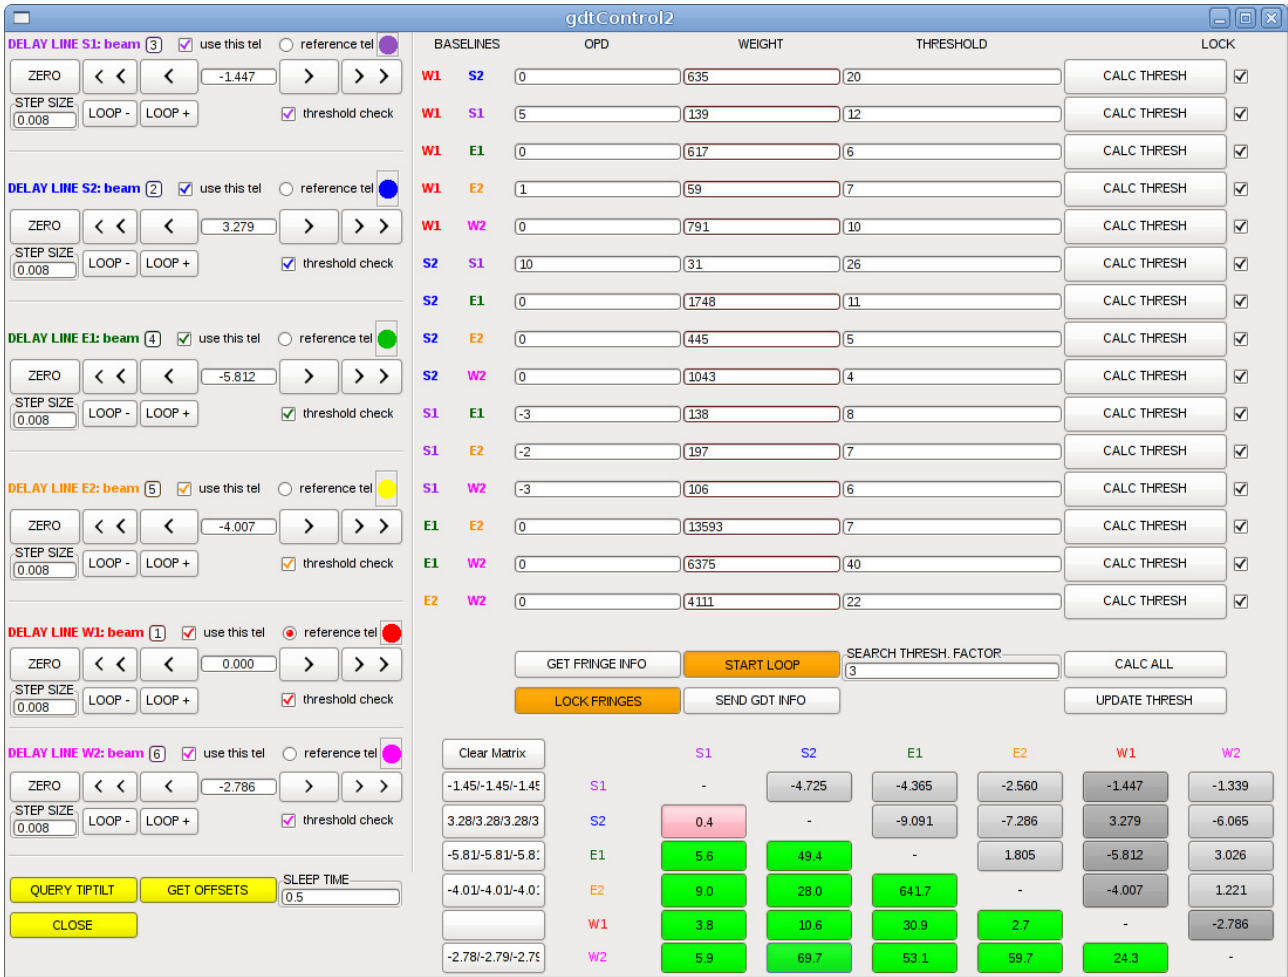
gdtControl2

DELAY LINE S1: beam 3 use this tel reference tel
ZERO < < < -1.447 > > >
STEP SIZE 0.008 LOOP - LOOP + threshold check

DELAY LINE S2: beam 2 use this tel reference tel
ZERO < < < 3.279 > > >
STEP SIZE 0.008 LOOP - LOOP + threshold check

DELAY LINE E1: beam 4 use this tel reference tel
ZERO < < < -5.812 > > >
STEP SIZE 0.008 LOOP - LOOP + threshold check

DELAY LINE E2: beam 5 use this tel reference tel
ZERO < < < -4.007 > > >
STEP SIZE 0.008 LOOP - LOOP + threshold check

DELAY LINE W1: beam 1 use this tel reference tel
ZERO < < < 0.000 > > >
STEP SIZE 0.008 LOOP - LOOP + threshold check

DELAY LINE W2: beam 6 use this tel reference tel
ZERO < < < -2.786 > > >
STEP SIZE 0.008 LOOP - LOOP + threshold check

QUERY TIPTILT GET OFFSETS SLEEP TIME 0.5
CLOSE

| BASELINES | | OPD | WEIGHT | THRESHOLD | | LOCK |
|---|---|---|---|---|---|---|
| W1 | S2 | 0 | 635 | 20 | CALC THRESH | ☑ |
| W1 | S1 | 5 | 139 | 12 | CALC THRESH | ☑ |
| W1 | E1 | 0 | 617 | 6 | CALC THRESH | ☑ |
| W1 | E2 | 1 | 59 | 7 | CALC THRESH | ☑ |
| W1 | W2 | 0 | 791 | 10 | CALC THRESH | ☑ |
| S2 | S1 | 10 | 31 | 26 | CALC THRESH | ☑ |
| S2 | E1 | 0 | 1748 | 11 | CALC THRESH | ☑ |
| S2 | E2 | 0 | 445 | 5 | CALC THRESH | ☑ |
| S2 | W2 | 0 | 1043 | 4 | CALC THRESH | ☑ |
| S1 | E1 | -3 | 138 | 8 | CALC THRESH | ☑ |
| S1 | E2 | -2 | 197 | 7 | CALC THRESH | ☑ |
| S1 | W2 | -3 | 106 | 6 | CALC THRESH | ☑ |
| E1 | E2 | 0 | 13593 | 7 | CALC THRESH | ☑ |
| E1 | W2 | 0 | 6375 | 40 | CALC THRESH | ☑ |
| E2 | W2 | 0 | 4111 | 22 | CALC THRESH | ☑ |

GET FRINGE INFO START LOOP SEARCH THRESH. FACTOR 3 CALC ALL
LOCK FRINGES SEND GDT INFO UPDATE THRESH

| Clear Matrix | | S1 | S2 | E1 | E2 | W1 | W2 |
|---|---|---|---|---|---|---|---|
| -1.45/-1.45/-1.45 | S1 | - | -4.725 | -4.365 | -2.560 | -1.447 | -1.339 |
| 3.28/3.28/3.28/3 | S2 | 0.4 | - | -9.091 | -7.286 | 3.279 | -6.065 |
| -5.81/-5.81/-5.8 | E1 | 5.6 | 49.4 | - | 1.805 | -5.812 | 3.026 |
| -4.01/-4.01/-4.0 | E2 | 9.0 | 28.0 | 641.7 | - | -4.007 | 1.221 |
| | W1 | 3.8 | 10.6 | 30.9 | 2.7 | - | -2.786 |
| -2.78/-2.79/-2.79 | W2 | 5.9 | 69.7 | 53.1 | 59.7 | 24.3 | - |